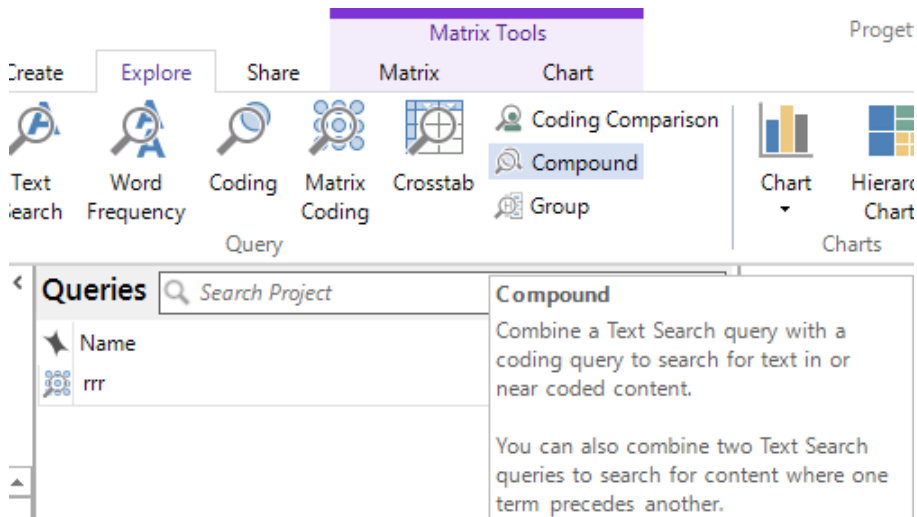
Matrix Tools

Proget

Create Explore Share Matrix Chart

Text Search

Word Frequency

Coding

Matrix Coding

Crosstab

Coding Comparison

Compound

Group

Query

Chart

Hierarc Chart

Charts

Queries

Search Project

Name

rrr

Compound

Combine a Text Search query with a coding query to search for text in or near coded content.

You can also combine two Text Search queries to search for content where one term precedes another.